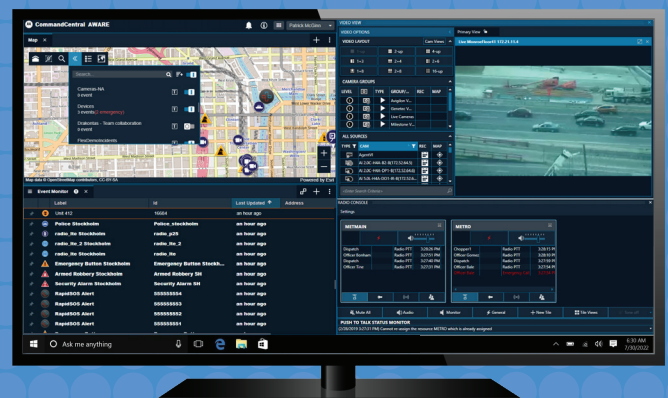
CommandCentral AWARE

Patrick McGinn

Map

Search...

Cameras-NA
4 event

Devices
5 events (1 emergency)

Dratonbay - Team collaboration
8 event

FireDemoIncidents

Map data © OpenStreetMap contributors, CC-BY-SA

Powered by Esri

Event Monitor

| | Label | Id | Last Updated | Address |
|---|---|---|---|---|
| | Unit 412 | 16684 | an hour ago | |
| | Police Stockholm | Police_stockholm | an hour ago | |
| | radio_lte Stockholm | radio_p25 | an hour ago | |
| | radio_lte_2 Stockholm | radio_lte_2 | an hour ago | |
| | radio_lte Stockholm | radio_lte | an hour ago | |
| | Emergency Button Stockholm | Emergency Button Stockh... | an hour ago | |
| | Armed Robbery Stockholm | Armed Robbery SH | an hour ago | |
| | Security Alarm Stockholm | Security Alarm SH | an hour ago | |
| | RapidSOS Alert | 5555555553 | an hour ago | |
| | RapidSOS Alert | 5555555552 | an hour ago | |
| | RapidSOS Alert | 5555555551 | an hour ago | |

VIDEO VIEW

VIDEO OPTIONS

VIDEO LAYOUT

Cam Views

1 2x2 4-up 1+5 2+4 6-up 1+8 8+8 16-up

Primary View

CAMERA GROUPS

LEVEL TYPE GROUP REC MAP

Angulon V...
Genetec V...
Live Cameras
Milestone V...

ALL SOURCES

TYPE CAM REC MAP

AgentM
AI-22C-H4-A2-B(172.52.94.5)
AI-22C-H4A-DP1-E(172.52.94.8)
AI-5(0-H4A-DO1-W(172.52.9...

Enter Search Criteria

RADIO CONSOLE

Settings

METMAIN

| | | |
|---|---|---|
| Dispatch | Radio PTT | 3:28:36 PM |
| Officer Bonham | Radio PTT | 3:27:51 PM |
| Dispatch | Radio PTT | 3:27:48 PM |
| Officer Troy | Radio PTT | 3:27:51 PM |

METRO

| | | |
|---|---|---|
| Chopper1 | Radio PTT | 3:28:15 PM |
| Officer Gomez | Radio PTT | 3:27:55 PM |
| Dispatch | Radio PTT | 3:27:50 PM |
| Officer Blake | Radio PTT | 3:27:54 PM |

Mute All | Audio | Monitor | General | New Site | Site Views

PUSH TO TALK STATUS MONITOR

Ask me anything

6:30 AM
7/30/2022